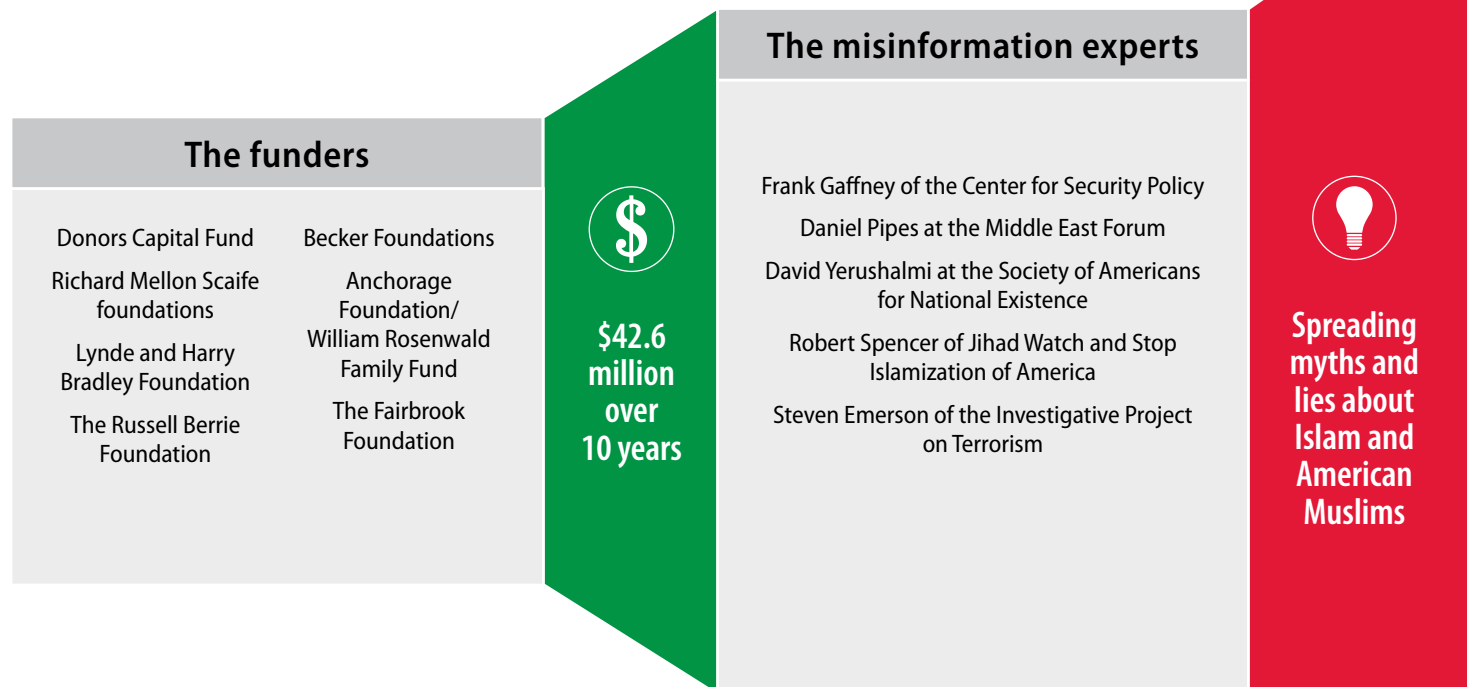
The funders

Donors Capital Fund

Richard Mellon Scaife foundations

Lynde and Harry Bradley Foundation

The Russell Berrie Foundation

Becker Foundations

Anchorage Foundation/ William Rosenwald Family Fund

The Fairbrook Foundation

$

$42.6 million over 10 years

The misinformation experts

Frank Gaffney of the Center for Security Policy

Daniel Pipes at the Middle East Forum

David Yerushalmi at the Society of Americans for National Existence

Robert Spencer of Jihad Watch and Stop Islamization of America

Steven Emerson of the Investigative Project on Terrorism

Spreading myths and lies about Islam and American Muslims